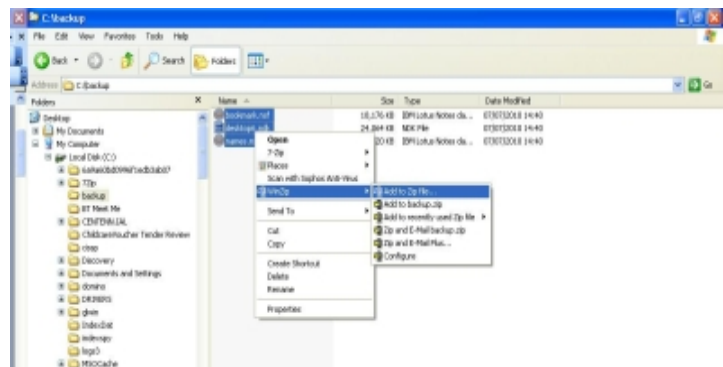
C:\backup
File Edit View Favorites Tools Help
Back Search Folders
Address C:\backup
Go
Folders
Desktop
My Documents
My Computer
Local Disk (C:)
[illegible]
7Zip
backup
BT Meet Me
CENTENNIAL
Childcare Voucher Tender Review
cleap
Discovery
Documents and Settings
domino
DRIVERS
dvam
IndexDat
indexapp
logs
MSOCache
Name
bookmark.nsf
desktop6.ndk
names.nsf
Size Type Date Modified
18,176 KB IBM Lotus Notes da... 07/07/2010 14:40
24,864 KB NDK File 07/07/2010 14:40
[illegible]20 KB IBM Lotus Notes da... 07/07/2010 14:40
Open
7-Zip
Places
Scan with Sophos Anti-Virus
WinZip
Send To
Cut
Copy
Create Shortcut
Delete
Rename
Properties
Add to Zip file...
Add to backup.zip
Add to recently used Zip file
Zip and E-Mail backup.zip
Zip and E-Mail Plus...
Configure